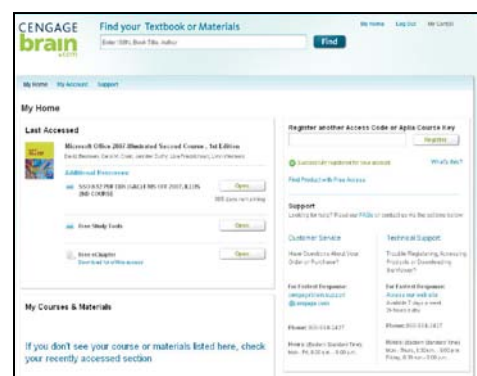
CENGAGE brain .com

Find your Textbook or Materials

Enter ISBN, Book Title, Author

Find

My Home Log Out My Cart

My Home My Account Support

My Home

Last Accessed

Microsoft Office 2007 Illustrated Second Course, 1st Edition

David Beskeen, Carol M. Cram, Jennifer Duffy, Lisa Friedrichsen, Lynn Wermers

Additional Resources

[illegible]

Open

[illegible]

Free Study Tools

Open

Free eChapter

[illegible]

Open

Register another Access Code or Aplia Course Key

Register

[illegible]

What's this?

Find Product with Free Access

Support

Looking for help? Visit our FAQs or contact us via the options below.

Customer Service

Have Questions About Your Order or Purchase?

For Fastest Response:

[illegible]

Phone: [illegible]

Hours: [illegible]

Technical Support

Trouble Registering, Accessing Products or Downloading Software?

For Fastest Response:

Access our web site

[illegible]

Phone: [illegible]

Hours: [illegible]

My Courses & Materials

If you don't see your course or materials listed here, check your recently accessed section